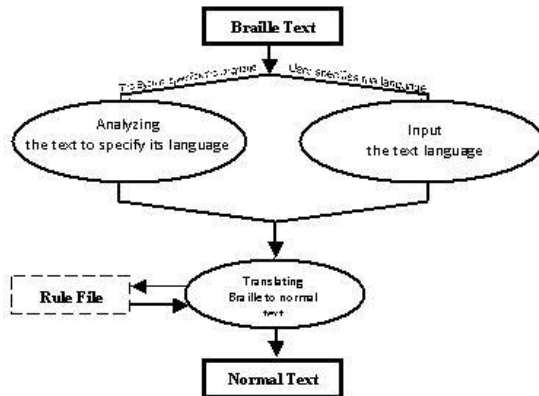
Braille Text

The system specifies the language

User specifies the language

Analyzing the text to specify its language

Input the text language

Translating Braille to normal text

Rule File

Normal Text